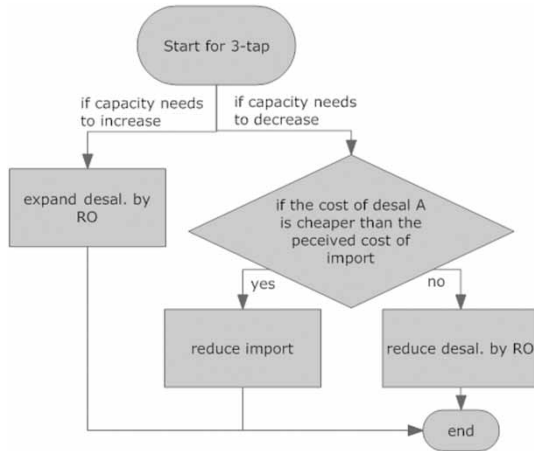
Start for 3-tap

if capacity needs to increase

if capacity needs to decrease

expand desal. by RO

if the cost of desal A is cheaper than the peceived cost of import

yes

no

reduce import

reduce desal. by RO

end